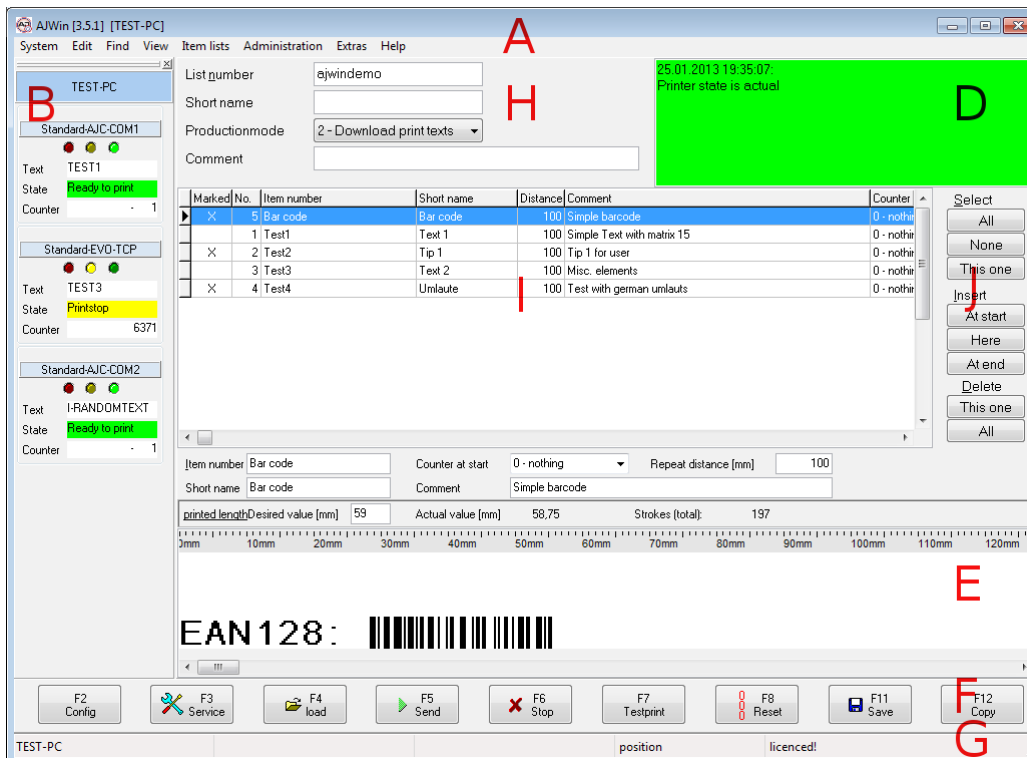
AJWin [3.5.1] [TEST-PC]

System Edit Find View Item lists Administration Extras Help

A

TEST-PC

B

Standard-AJC-COM1
Text TEST1
State Ready to print
Counter - 1

Standard-EVO-TCP
Text TEST3
State Printstop
Counter 6371

Standard-AJC-COM2
Text I-RANDOMTEXT
State Ready to print
Counter - 1

List number ajwindemo
Short name
Productionmode 2 - Download print texts
Comment

H

25.01.2013 19:35:07:
Printer state is actual

D

| Marked | No. | Item number | Short name | Distance | Comment | Counter |
|---|---|---|---|---|---|---|
| X | 5 | Bar code | Bar code | 100 | Simple barcode | 0 - nothin |
| | 1 | Test1 | Text 1 | 100 | Simple Text with matrix 15 | 0 - nothin |
| X | 2 | Test2 | Tip 1 | 100 | Tip 1 for user | 0 - nothin |
| | 3 | Test3 | Text 2 | 100 | Misc. elements | 0 - nothin |
| X | 4 | Test4 | Umlaute | 100 | Test with german umlauts | 0 - nothin |

I

Select
All
None
This one
Insert
At start
Here
At end
Delete
This one
All

J

Item number Bar code
Short name Bar code
Counter at start 0 - nothing
Comment Simple barcode
Repeat distance [mm] 100

printed length Desired value [mm] 59 Actual value [mm] 58,75 Strokes (total): 197

0mm 10mm 20mm 30mm 40mm 50mm 60mm 70mm 80mm 90mm 100mm 110mm 120mm

E

EAN128:

F2 Config
F3 Service
F4 load
F5 Send
F6 Stop
F7 Testprint
F8 Reset
F11 Save
F12 Copy

F

TEST-PC position licenced!

G